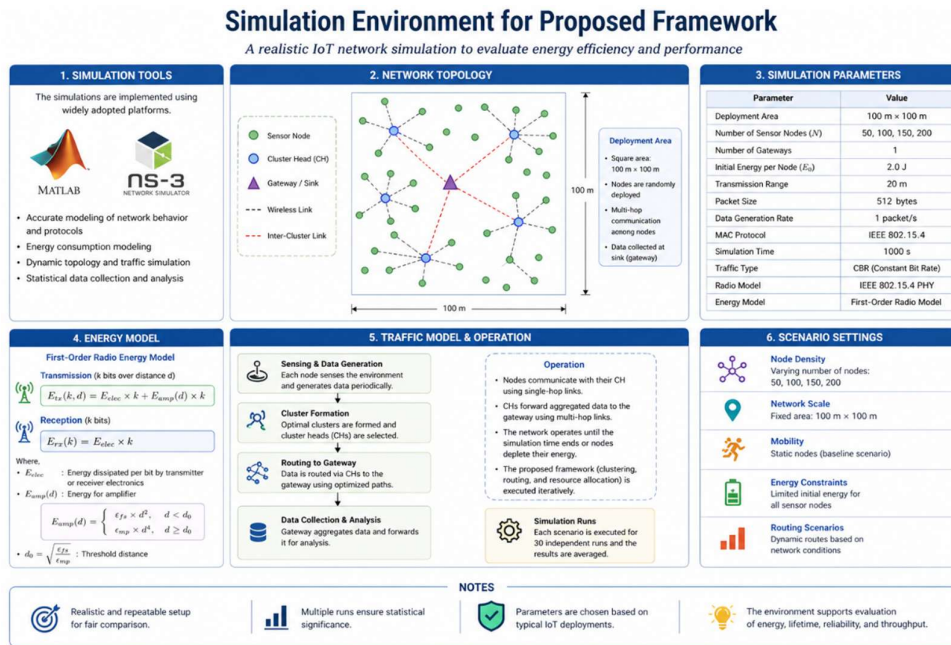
Simulation Environment for Proposed Framework

A realistic IoT network simulation to evaluate energy efficiency and performance

1. SIMULATION TOOLS

The simulations are implemented using widely adopted platforms.

MATLAB

ns-3 NETWORK SIMULATOR

- Accurate modeling of network behavior and protocols
- Energy consumption modeling
- Dynamic topology and traffic simulation
- Statistical data collection and analysis

2. NETWORK TOPOLOGY

Sensor Node

Cluster Head (CH)

Gateway / Sink

Wireless Link

Inter-Cluster Link

100 m

100 m

Deployment Area

- Square area: 100 m × 100 m
- Nodes are randomly deployed
- Multi-hop communication among nodes
- Data collected at sink (gateway)

3. SIMULATION PARAMETERS

| Parameter | Value |
|---|---|
| Deployment Area | 100 m × 100 m |
| Number of Sensor Nodes ($N$) | 50, 100, 150, 200 |
| Number of Gateways | 1 |
| Initial Energy per Node ($E_0$) | 2.0 J |
| Transmission Range | 20 m |
| Packet Size | 512 bytes |
| Data Generation Rate | 1 packet/s |
| MAC Protocol | IEEE 802.15.4 |
| Simulation Time | 1000 s |
| Traffic Type | CBR (Constant Bit Rate) |
| Radio Model | IEEE 802.15.4 PHY |
| Energy Model | First-Order Radio Model |

4. ENERGY MODEL

First-Order Radio Energy Model

Transmission (k bits over distance d)

$E_{tx}(k,d) = E_{elec} \times k + E_{amp}(d) \times k$

Reception (k bits)

$E_{rx}(k) = E_{elec} \times k$

Where,

- $E_{elec}$ : Energy dissipated per bit by transmitter or receiver electronics
- $E_{amp}(d)$ : Energy for amplifier

$E_{amp}(d) = \begin{cases} \epsilon_{fs} \times d^2, & d < d_0 \\ \epsilon_{mp} \times d^4, & d \geq d_0 \end{cases}$

- $d_0 = \sqrt{\frac{\epsilon_{fs}}{\epsilon_{mp}}}$ : Threshold distance

5. TRAFFIC MODEL & OPERATION

Sensing & Data Generation
Each node senses the environment and generates data periodically.

Cluster Formation
Optimal clusters are formed and cluster heads (CHs) are selected.

Routing to Gateway
Data is routed via CHs to the gateway using optimized paths.

Data Collection & Analysis
Gateway aggregates data and forwards it for analysis.

Operation

- Nodes communicate with their CH using single-hop links.
- CHs forward aggregated data to the gateway using multi-hop links.
- The network operates until the simulation time ends or nodes deplete their energy.
- The proposed framework (clustering, routing, and resource allocation) is executed iteratively.

Simulation Runs
Each scenario is executed for 30 independent runs and the results are averaged.

6. SCENARIO SETTINGS

Node Density
Varying number of nodes: 50, 100, 150, 200

Network Scale
Fixed area: 100 m × 100 m

Mobility
Static nodes (baseline scenario)

Energy Constraints
Limited initial energy for all sensor nodes

Routing Scenarios
Dynamic routes based on network conditions

NOTES

Realistic and repeatable setup for fair comparison.

Multiple runs ensure statistical significance.

Parameters are chosen based on typical IoT deployments.

The environment supports evaluation of energy, lifetime, reliability, and throughput.